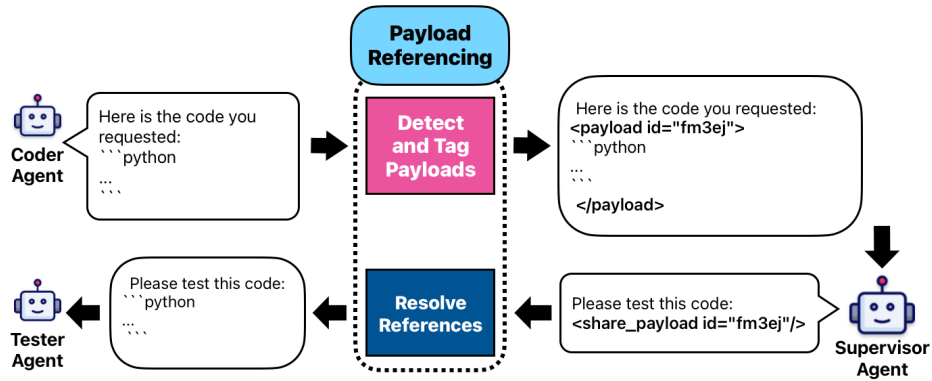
Payload Referencing

Coder Agent

Here is the code you requested:
```python
...
```

Detect and Tag Payloads

Here is the code you requested:
<payload id="fm3ej">
```python
...
```
</payload>

Supervisor Agent

Please test this code:
<share_payload id="fm3ej"/>

Resolve References

Please test this code:
```python
...
```

Tester Agent